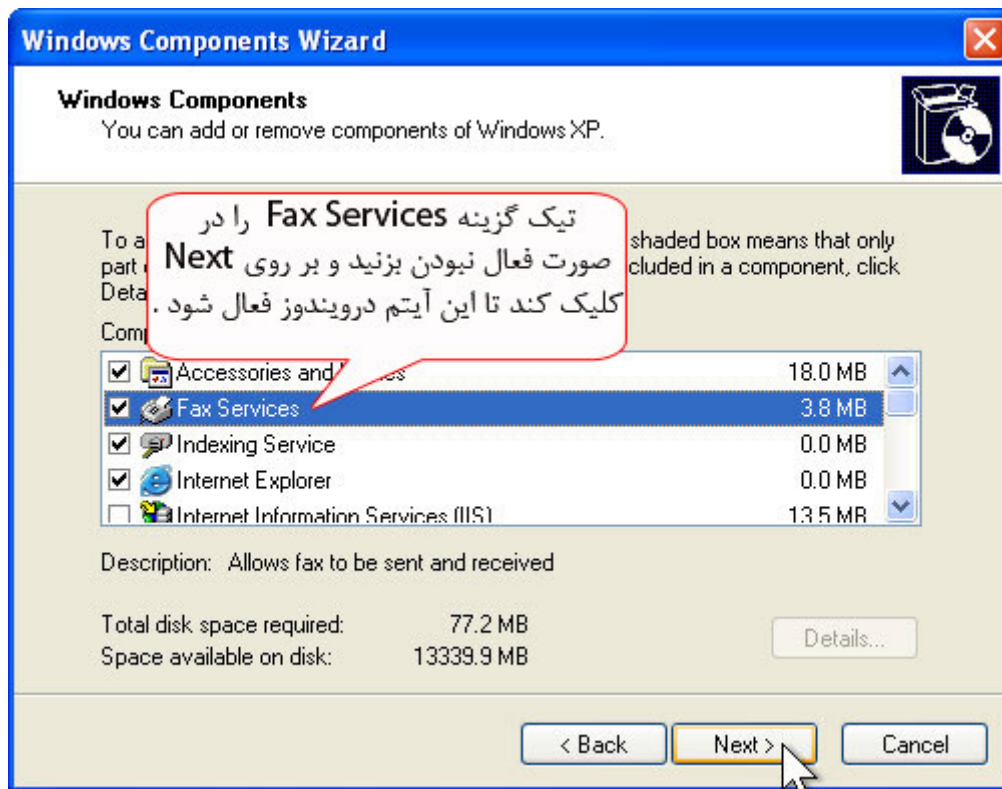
Windows Components Wizard

Windows Components
You can add or remove components of Windows XP.

تیک گزینه Fax Services را در صورت فعال نبودن بزنید و بر روی Next کلیک کند تا این آیتم درویندوز فعال شود .

To a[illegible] shaded box means that only part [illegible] cluded in a component, click Deta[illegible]

Comp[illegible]

| | | |
|---|---|---|
| ☑ | Accessories and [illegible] | 18.0 MB |
| ☑ | Fax Services | 3.8 MB |
| ☑ | Indexing Service | 0.0 MB |
| ☑ | Internet Explorer | 0.0 MB |
| ☐ | Internet Information Services (IIS) | 13.5 MB |

Description: Allows fax to be sent and received

Total disk space required: 77.2 MB
Space available on disk: 13339.9 MB

Details...

< Back Next > Cancel